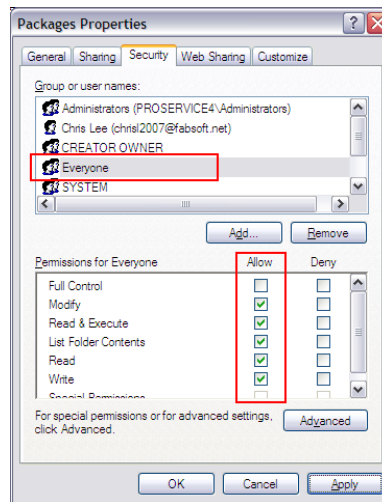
Packages Properties

?

X

General | Sharing | Security | Web Sharing | Customize

Group or user names:

Administrators (PROSERVICE4\Administrators)
Chris Lee (chrisl2007@fabsoft.net)
CREATOR OWNER
Everyone
SYSTEM

Add... | Remove

| Permissions for Everyone | Allow | Deny |
|---|---|---|
| Full Control | ☐ | ☐ |
| Modify | ☑ | ☐ |
| Read & Execute | ☑ | ☐ |
| List Folder Contents | ☑ | ☐ |
| Read | ☑ | ☐ |
| Write | ☑ | ☐ |
| Special Permissions | | |

For special permissions or for advanced settings, click Advanced.

Advanced

OK | Cancel | Apply